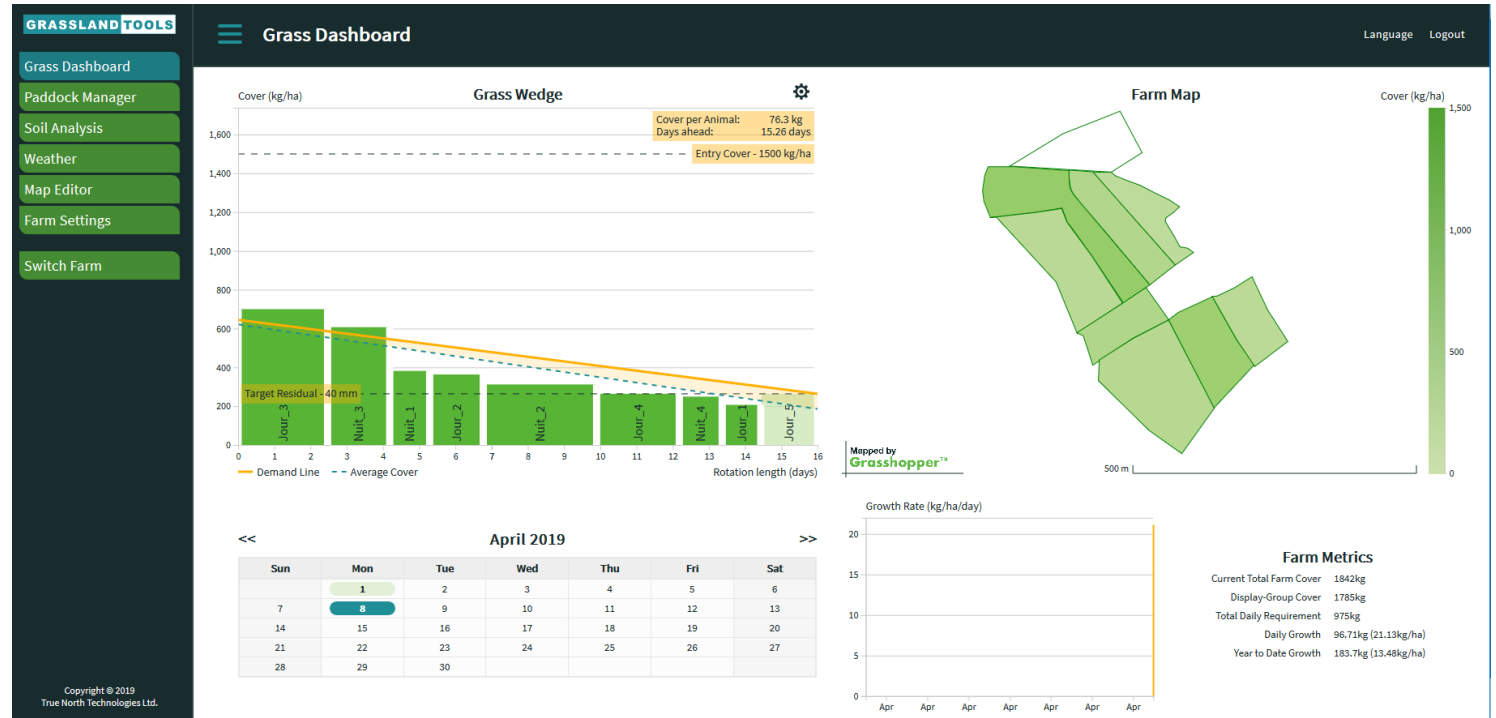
GRASSLAND TOOLS

Grass Dashboard
Paddock Manager
Soil Analysis
Weather
Map Editor
Farm Settings
Switch Farm

Copyright © 2019
True North Technologies Ltd.

Grass Dashboard

Language Logout

Cover (kg/ha)
Grass Wedge

Cover per Animal: 76.3 kg
Days ahead: 15.26 days
Entry Cover - 1500 kg/ha

1,600
1,400
1,200
1,000
800
600
400
200
0

Target Residual - 40 mm

Jour_3
Nuit_3
Nuit_1
Jour_2
Nuit_2
Jour_4
Nuit_4
Jour_1
Jour_5

0 1 2 3 4 5 6 7 8 9 10 11 12 13 14 15 16

Demand Line
Average Cover
Rotation length (days)

Farm Map
Cover (kg/ha)
1,500
1,000
500
0

Mapped by
Grasshopper™

500 m

<< April 2019 >>

| Sun | Mon | Tue | Wed | Thu | Fri | Sat |
|---|---|---|---|---|---|---|
| | 1 | 2 | 3 | 4 | 5 | 6 |
| 7 | 8 | 9 | 10 | 11 | 12 | 13 |
| 14 | 15 | 16 | 17 | 18 | 19 | 20 |
| 21 | 22 | 23 | 24 | 25 | 26 | 27 |
| 28 | 29 | 30 | | | | |

Growth Rate (kg/ha/day)
20
15
10
5
0
Apr Apr Apr Apr Apr Apr Apr Apr

Farm Metrics

| | |
|---|---|
| Current Total Farm Cover | 1842kg |
| Display-Group Cover | 1785kg |
| Total Daily Requirement | 975kg |
| Daily Growth | 96.71kg (21.13kg/ha) |
| Year to Date Growth | 183.7kg (13.48kg/ha) |